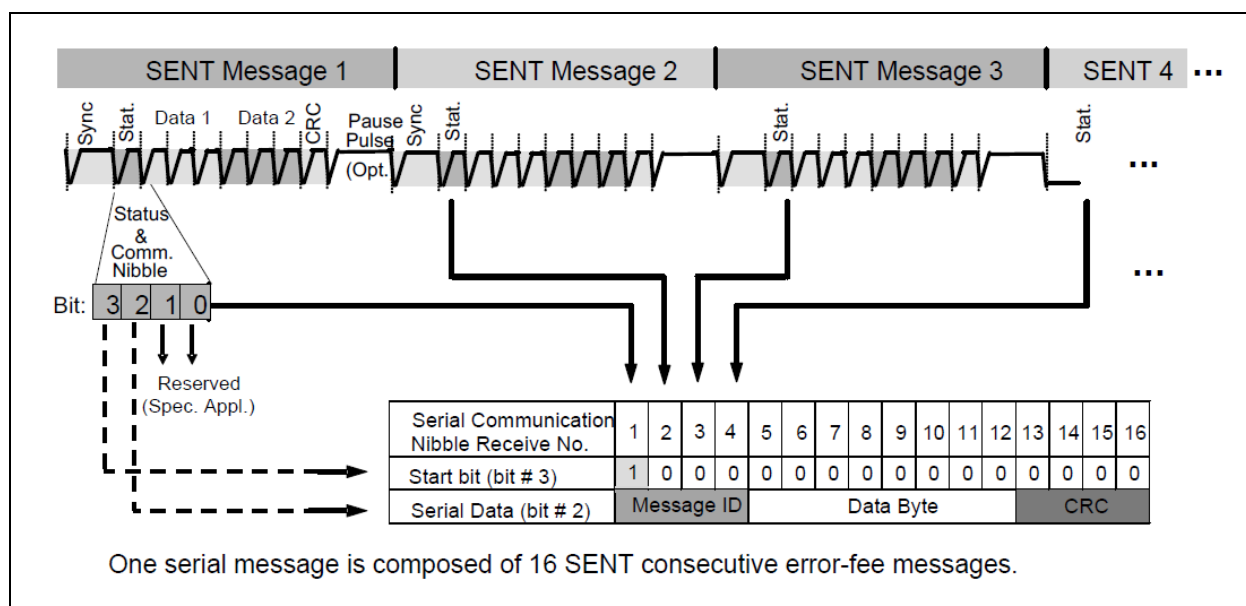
SENT Message 1 | SENT Message 2 | SENT Message 3 | SENT 4 ...

Sync Stat. Data 1 Data 2 CRC Pause Pulse (Opt. Sync Stat. Stat. Stat.

...

Status & Comm. Nibble

Bit: 3 2 1 0

...

Reserved (Spec. Appl.)

| Serial Communication Nibble Receive No. | 1 | 2 | 3 | 4 | 5 | 6 | 7 | 8 | 9 | 10 | 11 | 12 | 13 | 14 | 15 | 16 |
|---|---|---|---|---|---|---|---|---|---|---|---|---|---|---|---|---|
| Start bit (bit # 3) | 1 | 0 | 0 | 0 | 0 | 0 | 0 | 0 | 0 | 0 | 0 | 0 | 0 | 0 | 0 | 0 |
| Serial Data (bit # 2) | Message ID | | | | Data Byte | | | | | | | | CRC | | | |

One serial message is composed of 16 SENT consecutive error-fee messages.